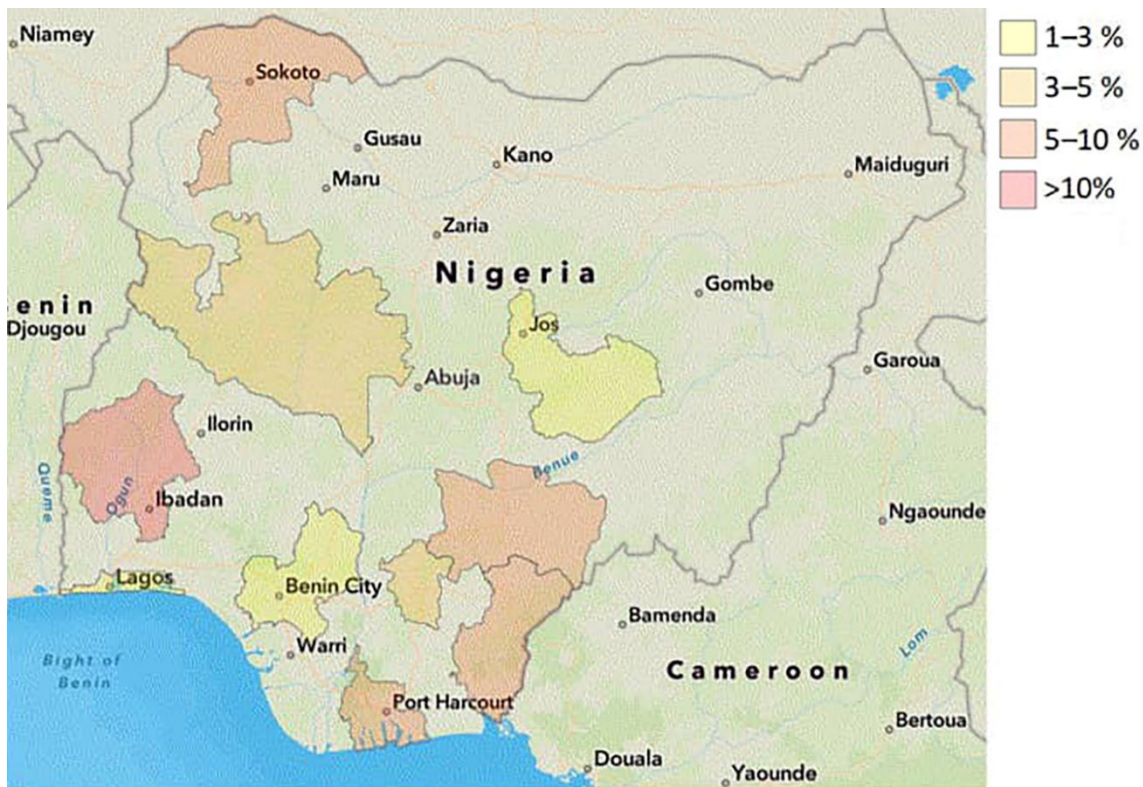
1–3 %
3–5 %
5–10 %
>10%

Niamey
Sokoto
Gusau
Kano
Maru
Maiduguri
Zaria
Nigeria
Benin
Djougou
Gombe
Jos
Abuja
Garoua
Ilorin
Quemé
Ogun
Ibadan
Benue
Ngaounde
Lagos
Benin City
Warri
Bamenda
Bight of Benin
Lom
Cameroon
Port Harcourt
Bertoua
Douala
Yaounde